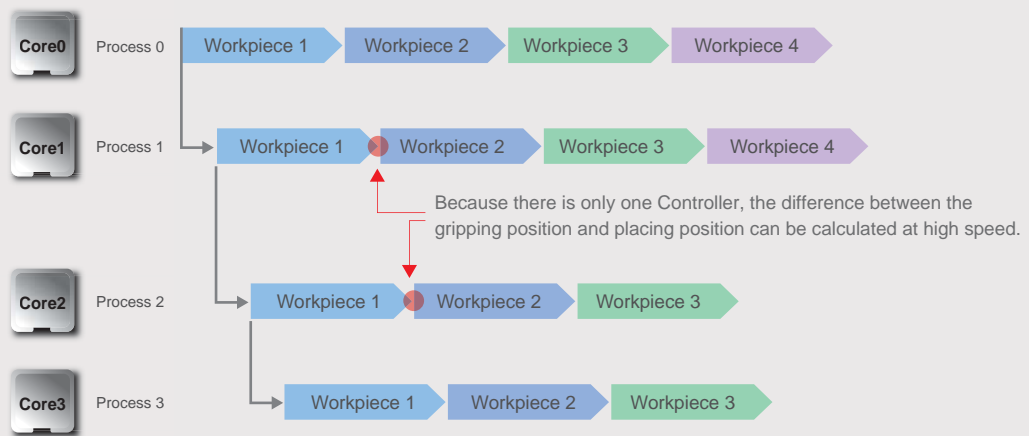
Core0 Process 0 Workpiece 1 Workpiece 2 Workpiece 3 Workpiece 4

Core1 Process 1 Workpiece 1 Workpiece 2 Workpiece 3 Workpiece 4

Because there is only one Controller, the difference between the gripping position and placing position can be calculated at high speed.

Core2 Process 2 Workpiece 1 Workpiece 2 Workpiece 3

Core3 Process 3 Workpiece 1 Workpiece 2 Workpiece 3